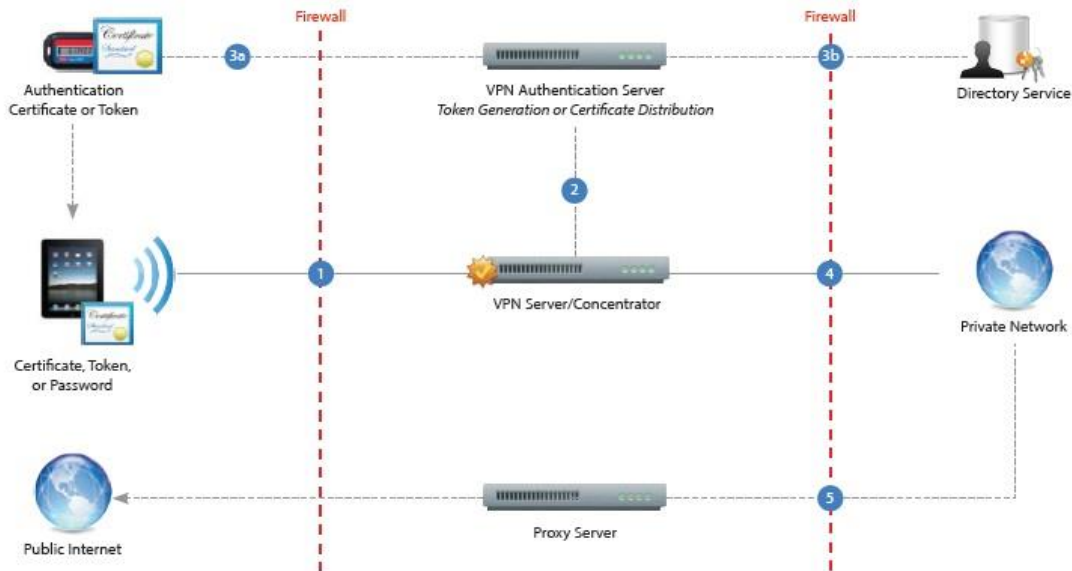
Firewall

Firewall

Certificate

Standard

3a

3b

Authentication Certificate or Token

VPN Authentication Server
*Token Generation or Certificate Distribution*

Directory Service

2

1

4

VPN Server/Concentrator

Private Network

Certificate

Standard

Certificate, Token, or Password

5

Public Internet

Proxy Server